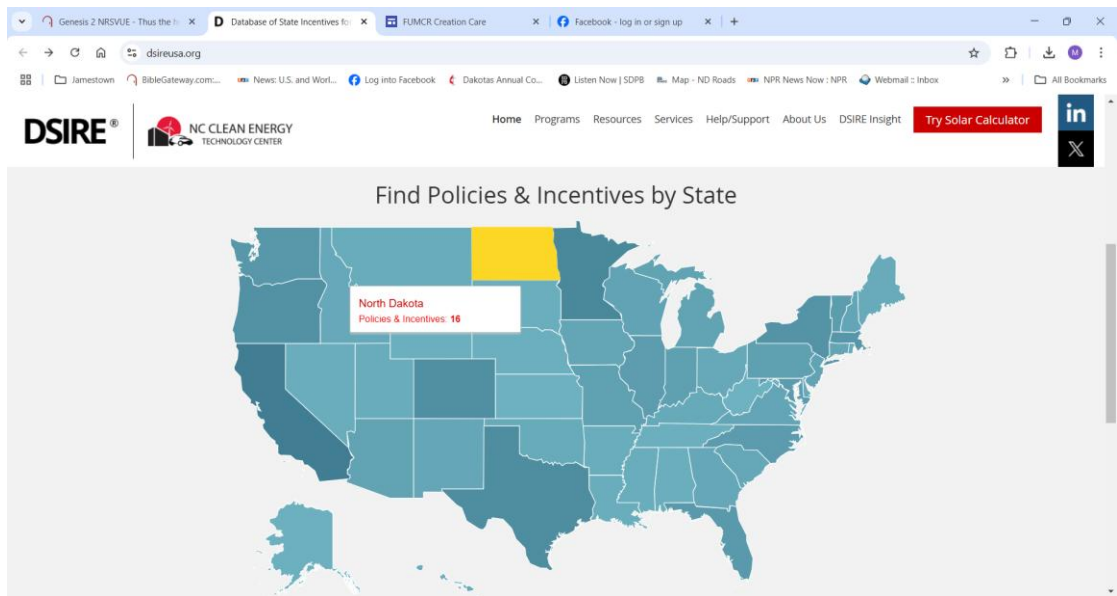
Genesis 2 NRSVUE - Thus the h ×
D Database of State Incentives fo ×
FUMCR Creation Care ×
Facebook - log in or sign up ×
+

dsireusa.org

Jamestown | BibleGateway.com:... | News: U.S. and Worl... | Log into Facebook | Dakotas Annual Co... | Listen Now | SDPB | Map - ND Roads | NPR News Now : NPR | Webmail :: Inbox | » | All Bookmarks

DSIRE®
NC CLEAN ENERGY TECHNOLOGY CENTER

Home Programs Resources Services Help/Support About Us DSIRE Insight Try Solar Calculator

in
X

Find Policies & Incentives by State

North Dakota
Policies & Incentives: 16